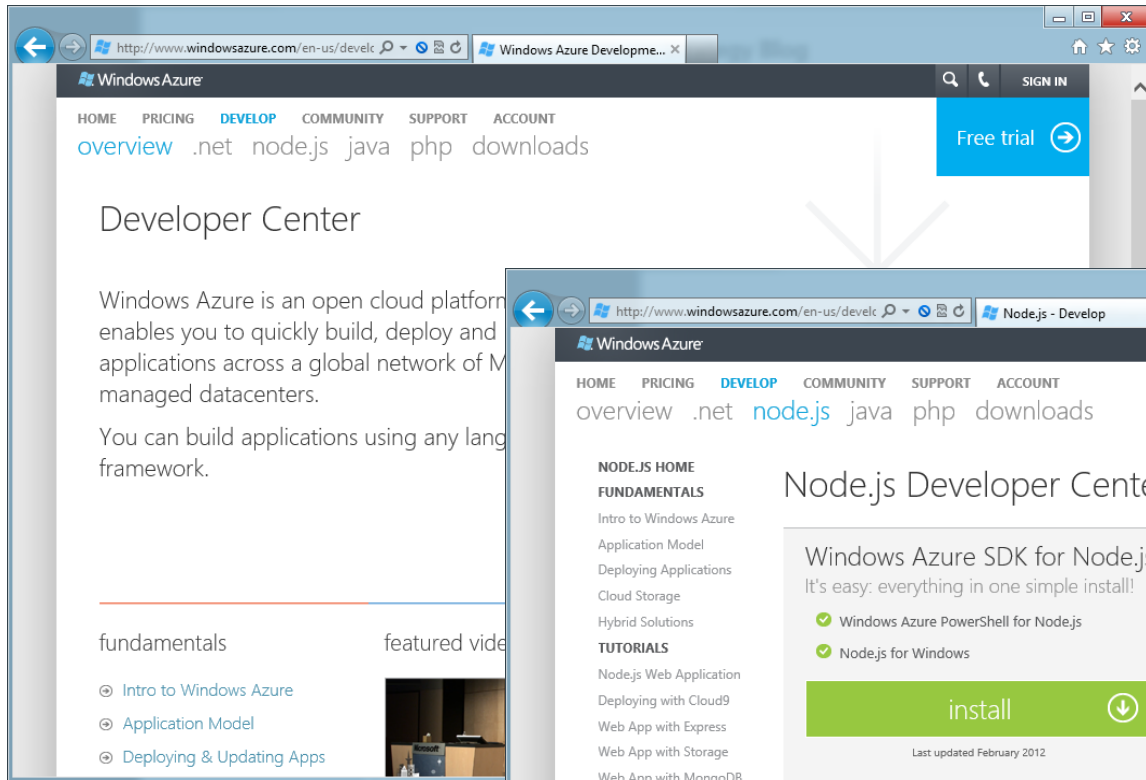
http://www.windowsazure.com/en-us/develc
Windows Azure Developme...

Windows Azure
SIGN IN

HOME PRICING DEVELOP COMMUNITY SUPPORT ACCOUNT
overview .net node.js java php downloads

Free trial

Developer Center

Windows Azure is an open cloud platform enables you to quickly build, deploy and applications across a global network of M managed datacenters.

You can build applications using any lang framework.

fundamentals
featured vide

Intro to Windows Azure
Application Model
Deploying & Updating Apps

http://www.windowsazure.com/en-us/develc
Node.js - Develop

Windows Azure

HOME PRICING DEVELOP COMMUNITY SUPPORT ACCOUNT
overview .net node.js java php downloads

NODE.JS HOME
FUNDAMENTALS
Intro to Windows Azure
Application Model
Deploying Applications
Cloud Storage
Hybrid Solutions
TUTORIALS
Node.js Web Application
Deploying with Cloud9
Web App with Express
Web App with Storage
Web App with MongoDB

Node.js Developer Cente

Windows Azure SDK for Node.j
It's easy: everything in one simple install!
Windows Azure PowerShell for Node.js
Node.js for Windows
install
Last updated February 2012